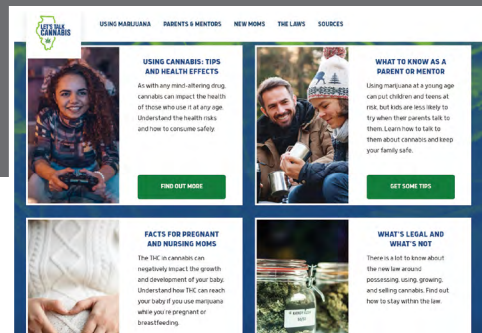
LET'S TALK CANNABIS

USING MARIJUANA PARENTS & MENTORS NEW MOMS THE LAWS SOURCES

USING CANNABIS: TIPS AND HEALTH EFFECTS

As with any mind-altering drug, cannabis can impact the health of those who use it at any age. Understand the health risks and how to consume safely.

FIND OUT MORE

WHAT TO KNOW AS A PARENT OR MENTOR

Using marijuana at a young age can put children and teens at risk, but kids are less likely to try when their parents talk to them. Learn how to talk to them about cannabis and keep your family safe.

GET SOME TIPS

FACTS FOR PREGNANT AND NURSING MOMS

The THC in cannabis can negatively impact the growth and development of your baby. Understand how THC can reach your baby if you use marijuana while you're pregnant or breastfeeding.

WHAT'S LEGAL AND WHAT'S NOT

There is a lot to know about the new law around possessing, using, growing, and selling cannabis. Find out how to stay within the law.